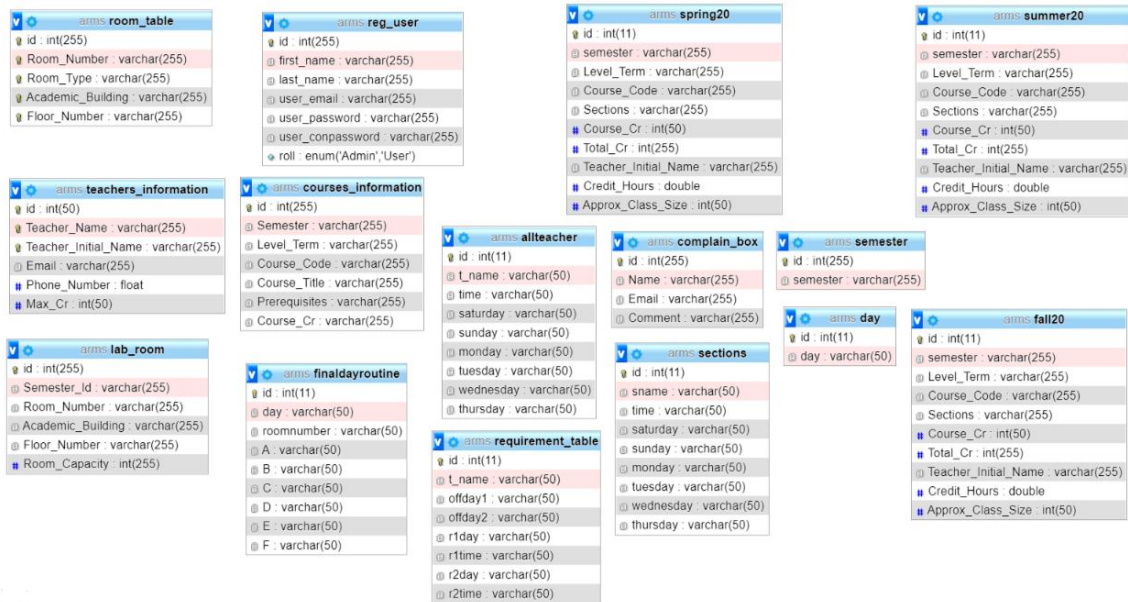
arms room_table
id : int(255)
Room_Number : varchar(255)
Room_Type : varchar(255)
Academic_Building : varchar(255)
Floor_Number : varchar(255)

arms reg_user
id : int(255)
first_name : varchar(255)
last_name : varchar(255)
user_email : varchar(255)
user_password : varchar(255)
user_conpassword : varchar(255)
roll : enum('Admin','User')

arms spring20
id : int(11)
semester : varchar(255)
Level_Term : varchar(255)
Course_Code : varchar(255)
Sections : varchar(255)
Course_Cr : int(50)
Total_Cr : int(255)
Teacher_Initial_Name : varchar(255)
Credit_Hours : double
Approx_Class_Size : int(50)

arms summer20
id : int(11)
semester : varchar(255)
Level_Term : varchar(255)
Course_Code : varchar(255)
Sections : varchar(255)
Course_Cr : int(50)
Total_Cr : int(255)
Teacher_Initial_Name : varchar(255)
Credit_Hours : double
Approx_Class_Size : int(50)

arms teachers_information
id : int(50)
Teacher_Name : varchar(255)
Teacher_Initial_Name : varchar(255)
Email : varchar(255)
Phone_Number : float
Max_Cr : int(50)

arms courses_information
id : int(255)
Semester : varchar(255)
Level_Term : varchar(255)
Course_Code : varchar(255)
Course_Title : varchar(255)
Prerequisites : varchar(255)
Course_Cr : varchar(255)

arms allteacher
id : int(11)
t_name : varchar(50)
time : varchar(50)
saturday : varchar(50)
sunday : varchar(50)
monday : varchar(50)
tuesday : varchar(50)
wednesday : varchar(50)
thursday : varchar(50)

arms complain_box
id : int(255)
Name : varchar(255)
Email : varchar(255)
Comment : varchar(255)

arms semester
id : int(255)
semester : varchar(255)

arms lab_room
id : int(255)
Semester_Id : varchar(255)
Room_Number : varchar(255)
Academic_Building : varchar(255)
Floor_Number : varchar(255)
Room_Capacity : int(255)

arms finaldayroutine
id : int(11)
day : varchar(50)
roomnumber : varchar(50)
A : varchar(50)
B : varchar(50)
C : varchar(50)
D : varchar(50)
E : varchar(50)
F : varchar(50)

arms sections
id : int(11)
sname : varchar(50)
time : varchar(50)
saturday : varchar(50)
sunday : varchar(50)
monday : varchar(50)
tuesday : varchar(50)
wednesday : varchar(50)
thursday : varchar(50)

arms day
id : int(11)
day : varchar(50)

arms fall20
id : int(11)
semester : varchar(255)
Level_Term : varchar(255)
Course_Code : varchar(255)
Sections : varchar(255)
Course_Cr : int(50)
Total_Cr : int(255)
Teacher_Initial_Name : varchar(255)
Credit_Hours : double
Approx_Class_Size : int(50)

arms requirement_table
id : int(11)
t_name : varchar(50)
offday1 : varchar(50)
offday2 : varchar(50)
r1day : varchar(50)
r1time : varchar(50)
r2day : varchar(50)
r2time : varchar(50)